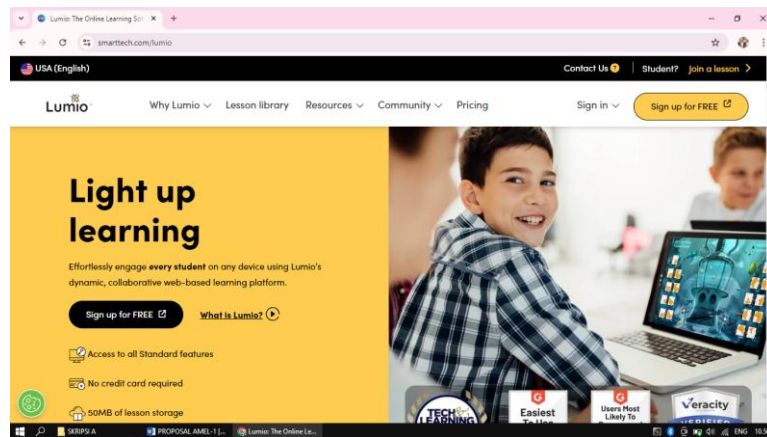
Lumio: The Online Learning Sof ×  +

smarttech.com/lumio

USA (English)

Contact Us ?  |  Student? Join a lesson >

Lumio

Why Lumio ∨   Lesson library   Resources ∨   Community ∨   Pricing

Sign in ∨   Sign up for FREE

Light up learning

Effortlessly engage **every student** on any device using Lumio's dynamic, collaborative web-based learning platform.

Sign up for FREE   What is Lumio?

Access to all Standard features

No credit card required

50MB of lesson storage

TECH LEARNING

Easiest To Use

Users Most Likely To

Veracity VERIFIED

SKRIPSI A   PROPOSAL AMEL-1 [...   Lumio: The Online Le...   ENG   10:5